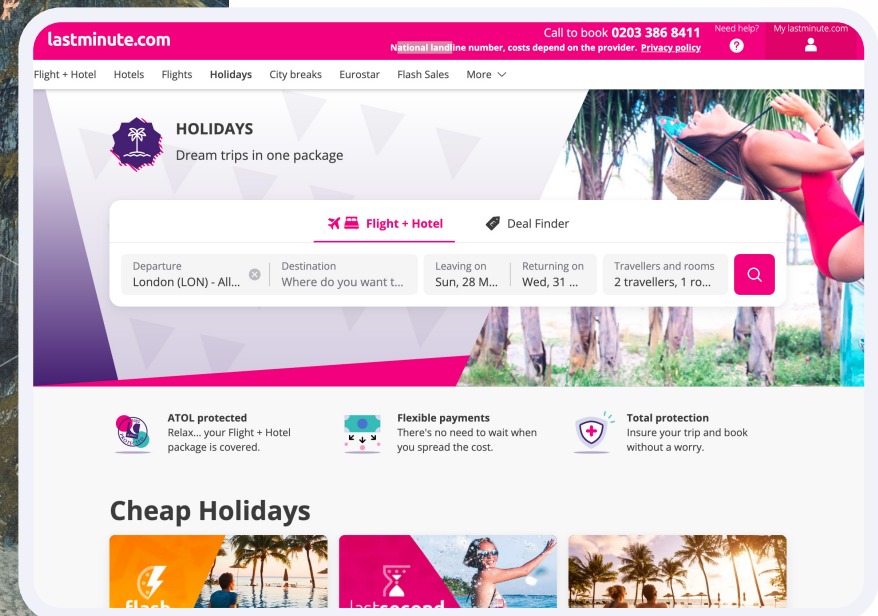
lastminute.com

Call to book 0203 386 8411
National landline number, costs depend on the provider. Privacy policy

Need help?

My lastminute.com

Flight + Hotel Hotels Flights Holidays City breaks Eurostar Flash Sales More

HOLIDAYS
Dream trips in one package

Flight + Hotel Deal Finder

Departure
London (LON) - All...

Destination
Where do you want t...

Leaving on
Sun, 28 M...

Returning on
Wed, 31 ...

Travellers and rooms
2 travellers, 1 ro...

ATOL protected
Relax... your Flight + Hotel package is covered.

Flexible payments
There's no need to wait when you spread the cost.

Total protection
Insure your trip and book without a worry.

Cheap Holidays

flash

lastsecond